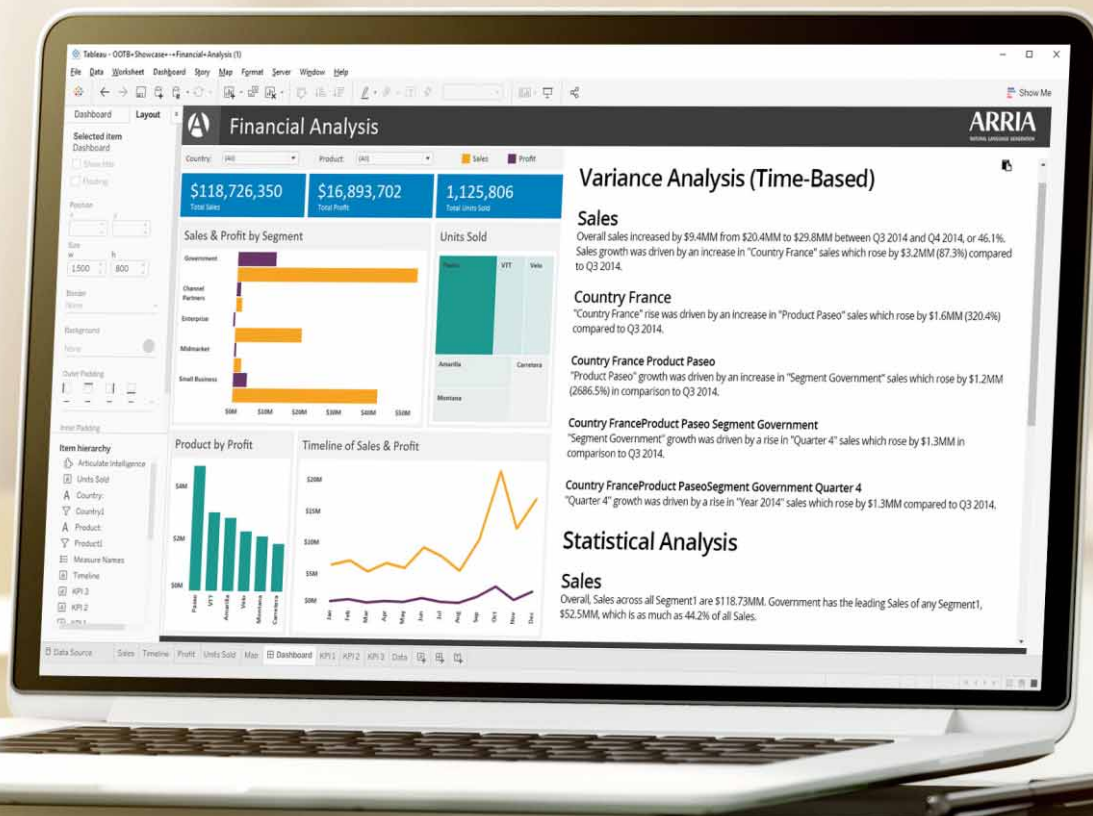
Tableau - OOTB+Showcase+-+Financial+Analysis (1)

File Data Worksheet Dashboard Story Map Format Server Window Help

Show Me

Dashboard Layout

Selected item
Dashboard

Show title
Floating

Position
x y

Size
w h
1500 800

Border
None

Background
None

Outer Padding

Inner Padding

Item hierarchy
Articulate Intelligence
Units Sold
Country
Country1
Product
Product1
Measure Names
Timeline
KPI 3
KPI 2

Financial Analysis

ARRIA
NATURAL LANGUAGE GENERATION

Country: (All) Product: (All) Sales Profit

$118,726,350
Total Sales

$16,893,702
Total Profit

1,125,806
Total Units Sold

Sales & Profit by Segment

Government
Channel Partners
Enterprise
Midmarket
Small Business

$0M $10M $20M $30M $40M $50M

Units Sold

Paseo VTT Velo
Amarilla Carretera
Montana

Product by Profit

$4M
$2M
$0M

Paseo VTT Amarilla Velo Montana Carretera

Timeline of Sales & Profit

$20M
$15M
$10M
$5M
$0M

Jan Feb Mar Apr May Jun Jul Aug Sep Oct Nov Dec

Variance Analysis (Time-Based)

Sales
Overall sales increased by $9.4MM from $20.4MM to $29.8MM between Q3 2014 and Q4 2014, or 46.1%. Sales growth was driven by an increase in "Country France" sales which rose by $3.2MM (87.3%) compared to Q3 2014.

Country France
"Country France" rise was driven by an increase in "Product Paseo" sales which rose by $1.6MM (320.4%) compared to Q3 2014.

Country France Product Paseo
"Product Paseo" growth was driven by an increase in "Segment Government" sales which rose by $1.2MM (2686.5%) in comparison to Q3 2014.

Country FranceProduct Paseo Segment Government
"Segment Government" growth was driven by a rise in "Quarter 4" sales which rose by $1.3MM in comparison to Q3 2014.

Country FranceProduct PaseoSegment Government Quarter 4
"Quarter 4" growth was driven by a rise in "Year 2014" sales which rose by $1.3MM compared to Q3 2014.

Statistical Analysis

Sales
Overall, Sales across all Segment1 are $118.73MM. Government has the leading Sales of any Segment1, $52.5MM, which is as much as 44.2% of all Sales.

Data Source Sales Timeline Profit Units Sold Map Dashboard KPI 1 KPI 2 KPI 3 Data